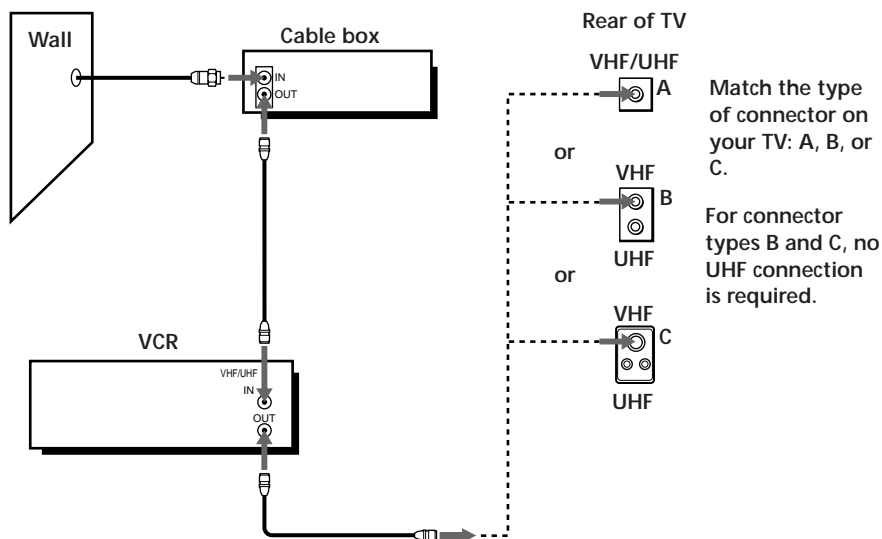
Wall

Cable box

IN

OUT

VCR

VHF/UHF

IN

OUT

Rear of TV

VHF/UHF

A

or

VHF

B

UHF

or

VHF

C

UHF

Match the type of connector on your TV: A, B, or C.

For connector types B and C, no UHF connection is required.